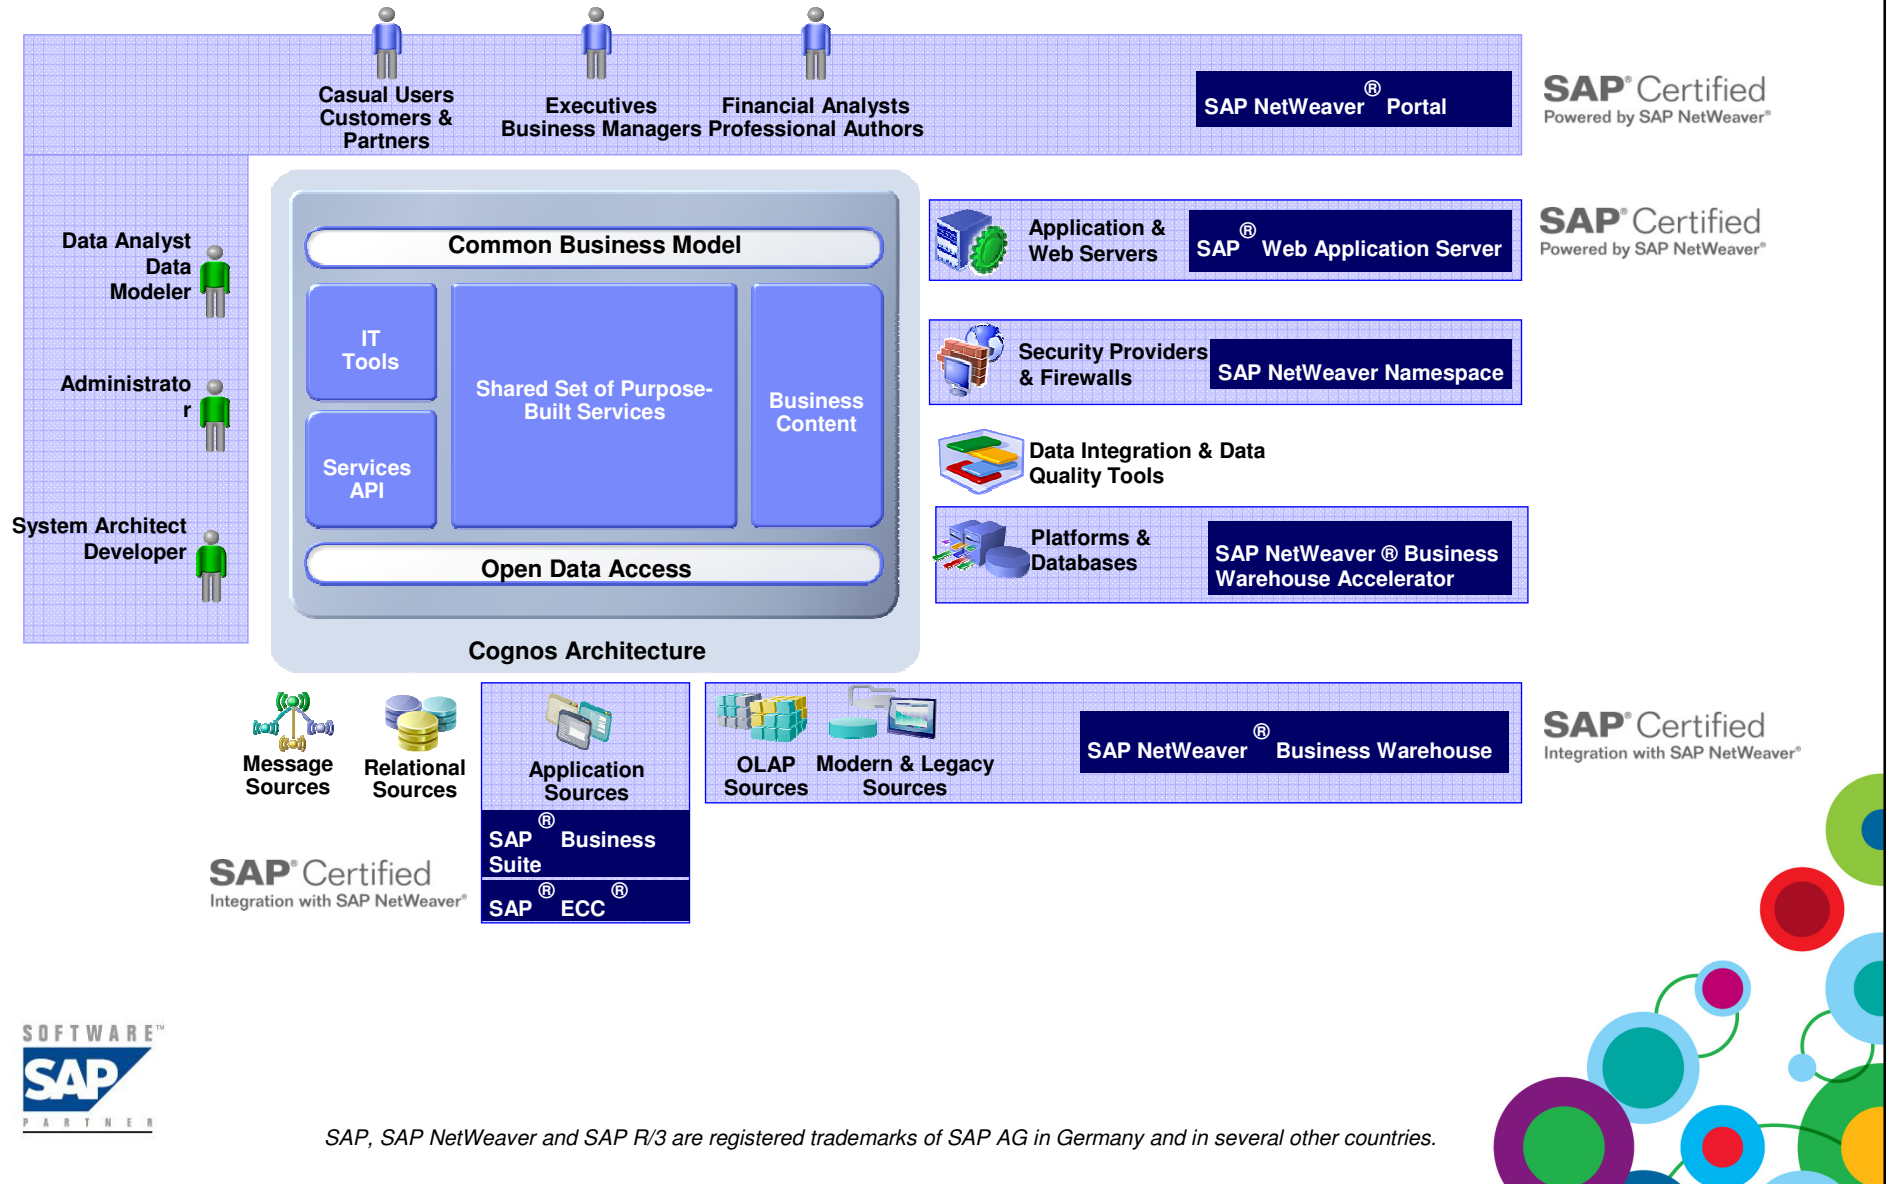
Casual Users
Customers &
Partners

Executives
Business Managers

Financial Analysts
Professional Authors

SAP NetWeaver® Portal

SAP® Certified
Powered by SAP NetWeaver®

Data Analyst
Data
Modeler

Administrato
r

System Architect
Developer

Common Business Model

IT
Tools

Shared Set of Purpose-
Built Services

Business
Content

Services
API

Open Data Access

Cognos Architecture

Application &
Web Servers

SAP® Web Application Server

SAP® Certified
Powered by SAP NetWeaver®

Security Providers
& Firewalls

SAP NetWeaver Namespace

Data Integration & Data
Quality Tools

Platforms &
Databases

SAP NetWeaver ® Business
Warehouse Accelerator

Message
Sources

Relational
Sources

Application
Sources

SAP® Business
Suite

SAP® ECC®

OLAP
Sources

Modern & Legacy
Sources

SAP NetWeaver® Business Warehouse

SAP® Certified
Integration with SAP NetWeaver®

SAP® Certified
Integration with SAP NetWeaver®

SOFTWARE™
SAP
PARTNER

SAP, SAP NetWeaver and SAP R/3 are registered trademarks of SAP AG in Germany and in several other countries.